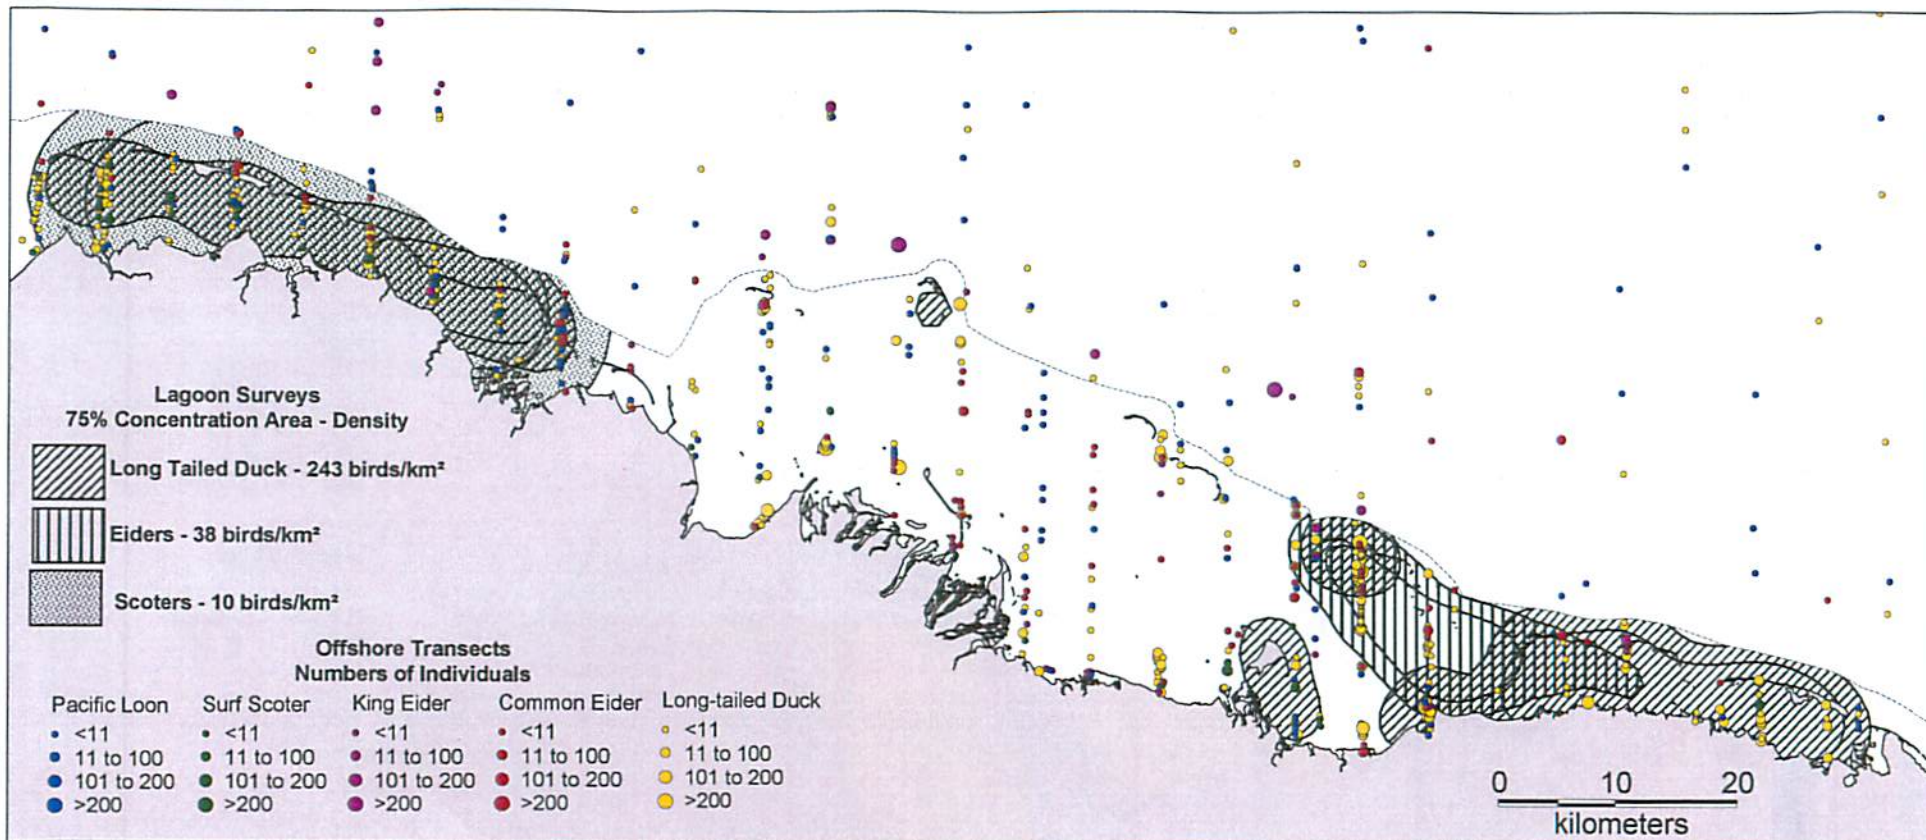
Lagoon Surveys
75% Concentration Area - Density

Long Tailed Duck - 243 birds/km²

Eiders - 38 birds/km²

Scoters - 10 birds/km²

Offshore Transects
Numbers of Individuals

Pacific Loon
<11
11 to 100
101 to 200
>200

Surf Scoter
<11
11 to 100
101 to 200
>200

King Eider
<11
11 to 100
101 to 200
>200

Common Eider
<11
11 to 100
101 to 200
>200

Long-tailed Duck
<11
11 to 100
101 to 200
>200

0 10 20
kilometers